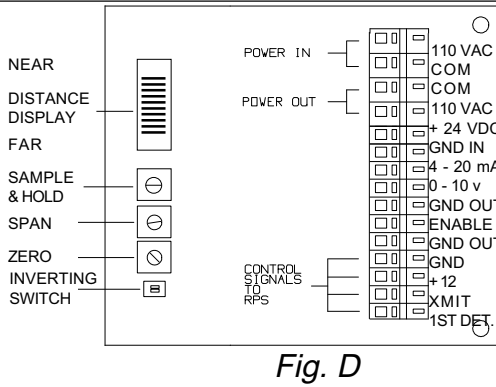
NEAR

DISTANCE DISPLAY

FAR

SAMPLE & HOLD

SPAN

ZERO

INVERTING SWITCH

POWER IN

POWER OUT

CONTROL SIGNALS TO RPS

110 VAC
COM
COM
110 VAC
+ 24 VDC
GND IN
4 - 20 mA
0 - 10 v
GND OUT
ENABLE
GND OUT
GND
+ 12
XMIT
1ST DET.

Fig. D